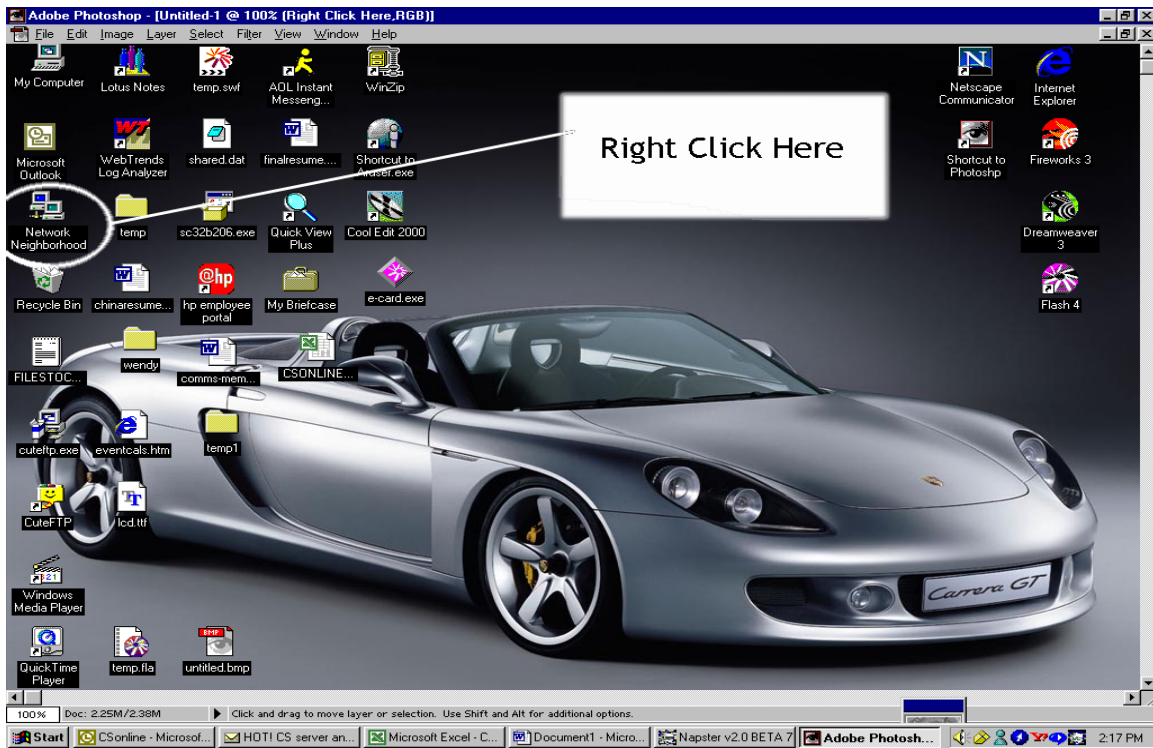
Adobe Photoshop - [Untitled-1 @ 100% (Right Click Here,RGB)]

File Edit Image Layer Select Filter View Window Help

My Computer

Lotus Notes

temp.swf

AOL Instant Messeng...

WinZip

Netscape Communicator

Internet Explorer

Microsoft Outlook

WebTrends Log Analyzer

shared.dat

finalresume....

Shortcut to Araser.exe

Right Click Here

Shortcut to Photoshp

Fireworks 3

Network Neighborhood

temp

sc32b206.exe

Quick View Plus

Cool Edit 2000

Dreamweaver 3

Recycle Bin

chinaresume...

hp employee portal

My Briefcase

e-card.exe

Flash 4

FILESTOC...

wendy

comms-mem...

CSONLINE...

cuteftp.exe

eventcals.htm

temp1

CuteFTP

lcd.ttf

Windows Media Player

QuickTime Player

temp.fla

untitled.bmp

Carrera GT

100%

Doc: 2.25M/2.38M

Click and drag to move layer or selection. Use Shift and Alt for additional options.

Start

CSonline - Microsof...

HOT! CS server an...

Microsoft Excel - C...

Document1 - Micro...

Napster v2.0 BETA 7

Adobe Photosh...

2:17 PM